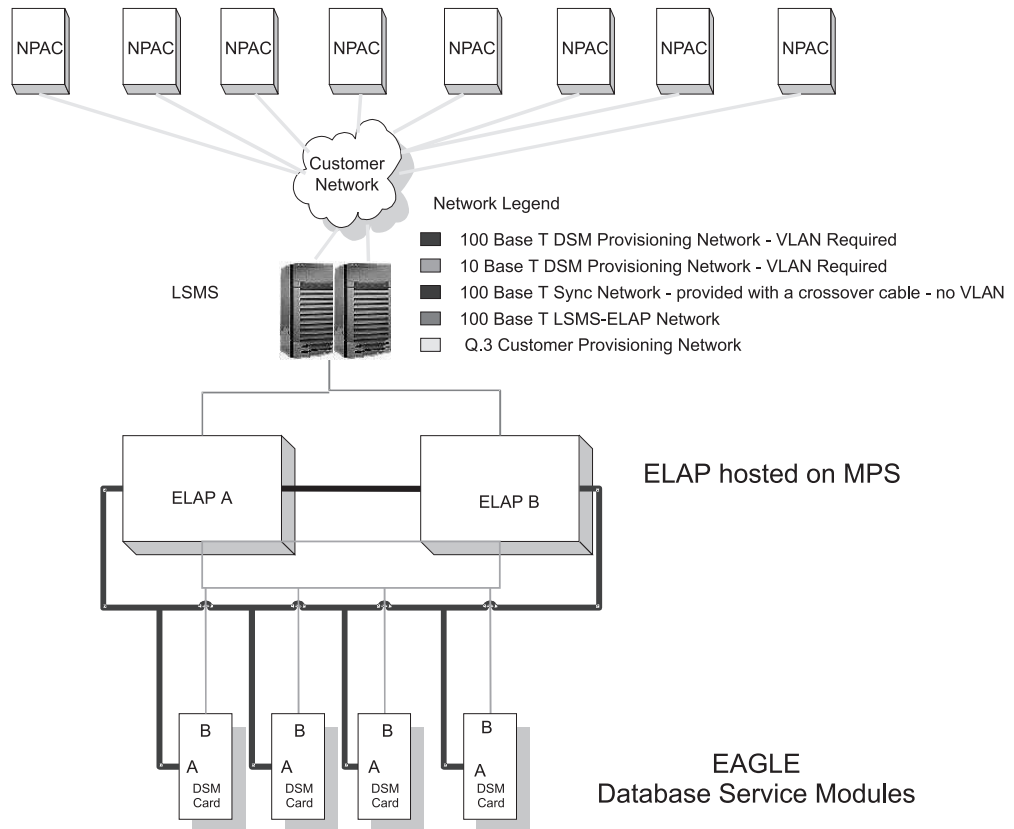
NPAC NPAC NPAC NPAC NPAC NPAC NPAC NPAC

Customer Network

Network Legend

100 Base T DSM Provisioning Network - VLAN Required

10 Base T DSM Provisioning Network - VLAN Required

100 Base T Sync Network - provided with a crossover cable - no VLAN

100 Base T LSMS-ELAP Network

Q.3 Customer Provisioning Network

LSMS

ELAP A

ELAP B

ELAP hosted on MPS

B A DSM Card

B A DSM Card

B A DSM Card

B A DSM Card

EAGLE
Database Service Modules